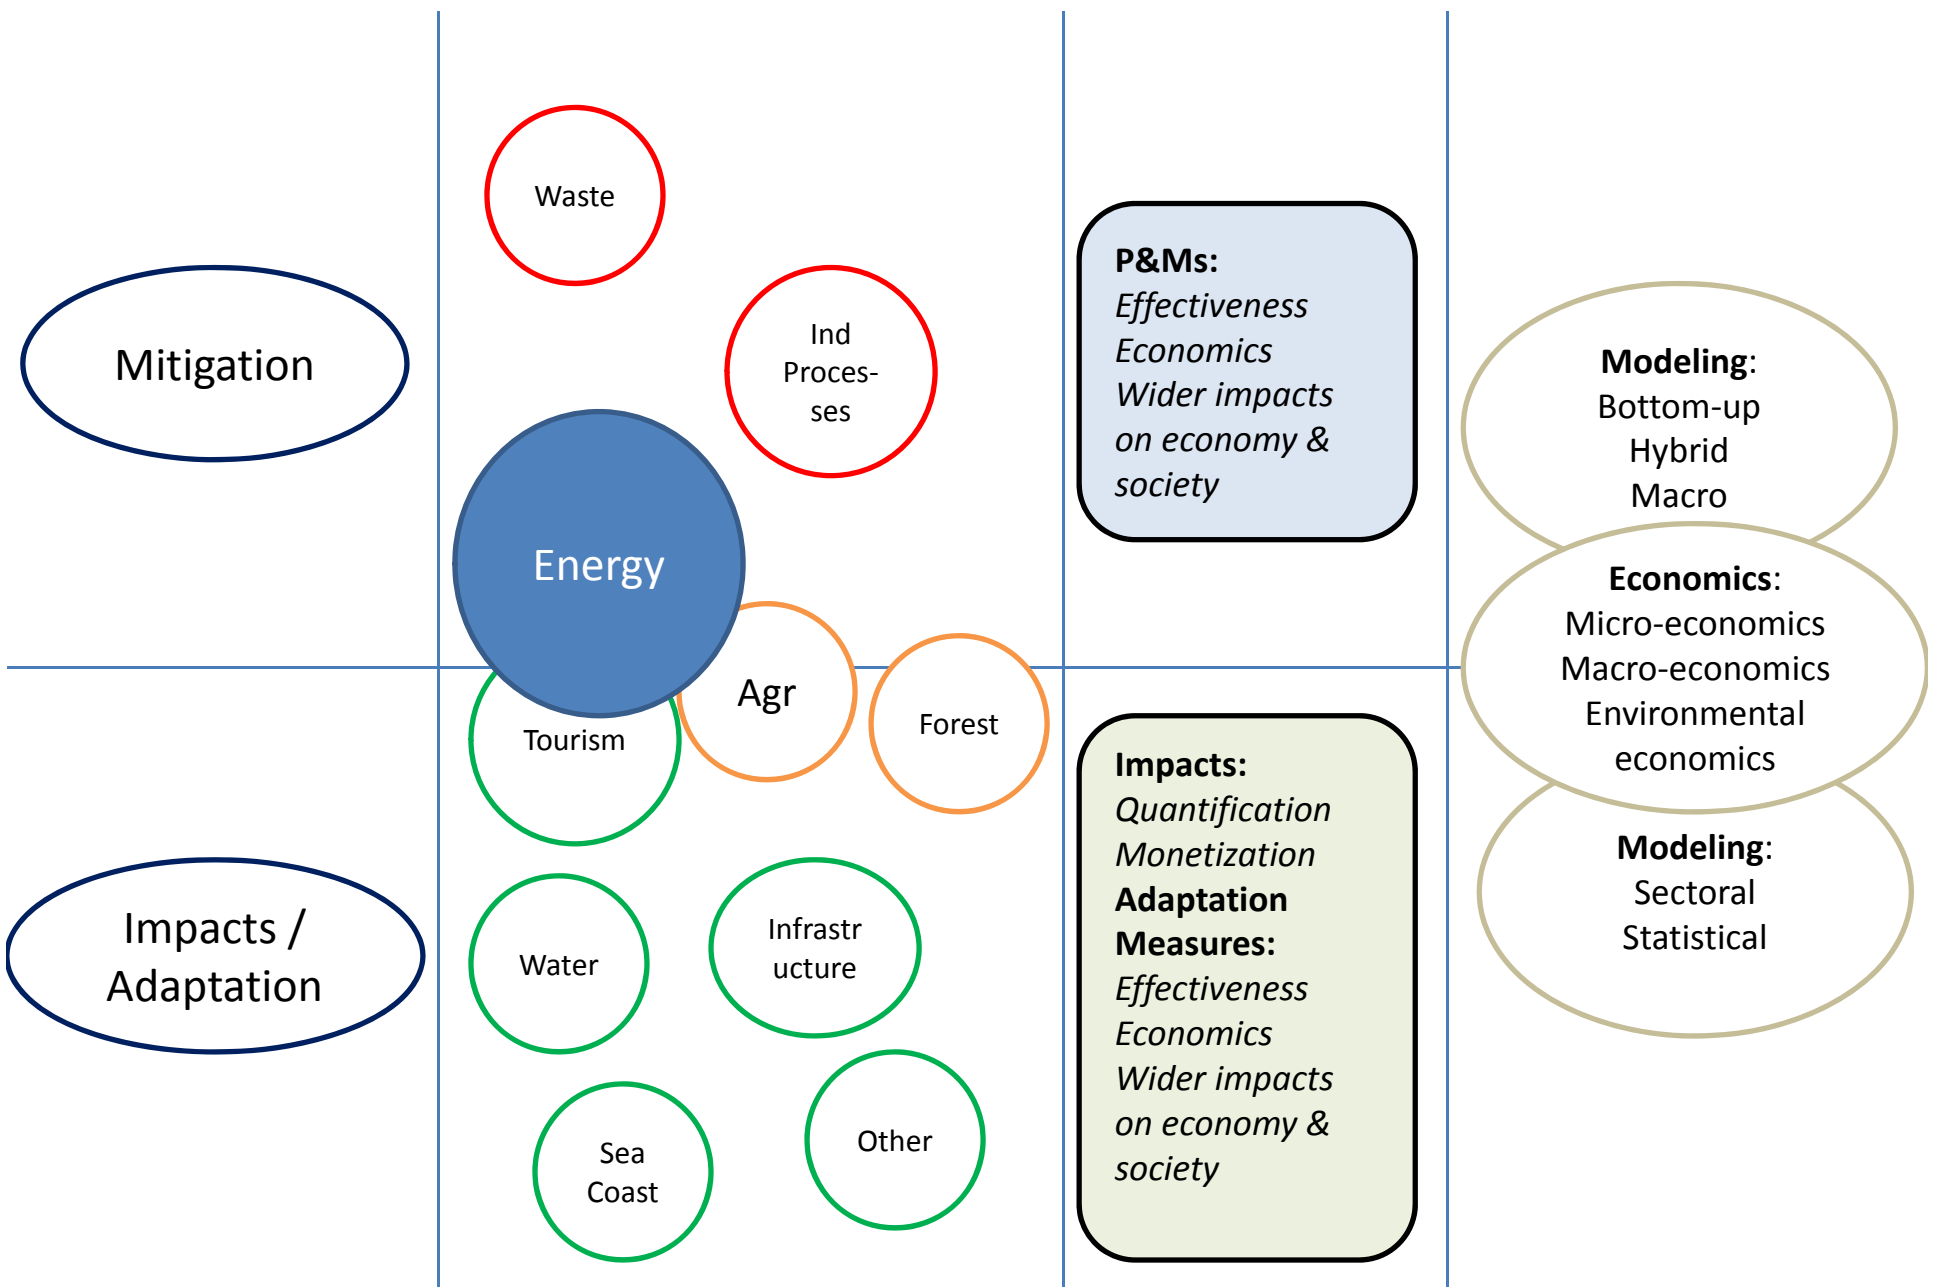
Mitigation

Impacts / Adaptation

Waste

Ind Processes

Energy

Agr

Forest

Tourism

Water

Infrastructure

Sea Coast

Other

**P&Ms:**
*Effectiveness*
*Economics*
*Wider impacts on economy & society*

**Impacts:**
*Quantification*
*Monetization*
**Adaptation Measures:**
*Effectiveness*
*Economics*
*Wider impacts on economy & society*

**Modeling**:
Bottom-up
Hybrid
Macro

**Economics**:
Micro-economics
Macro-economics
Environmental economics

**Modeling**:
Sectoral
Statistical